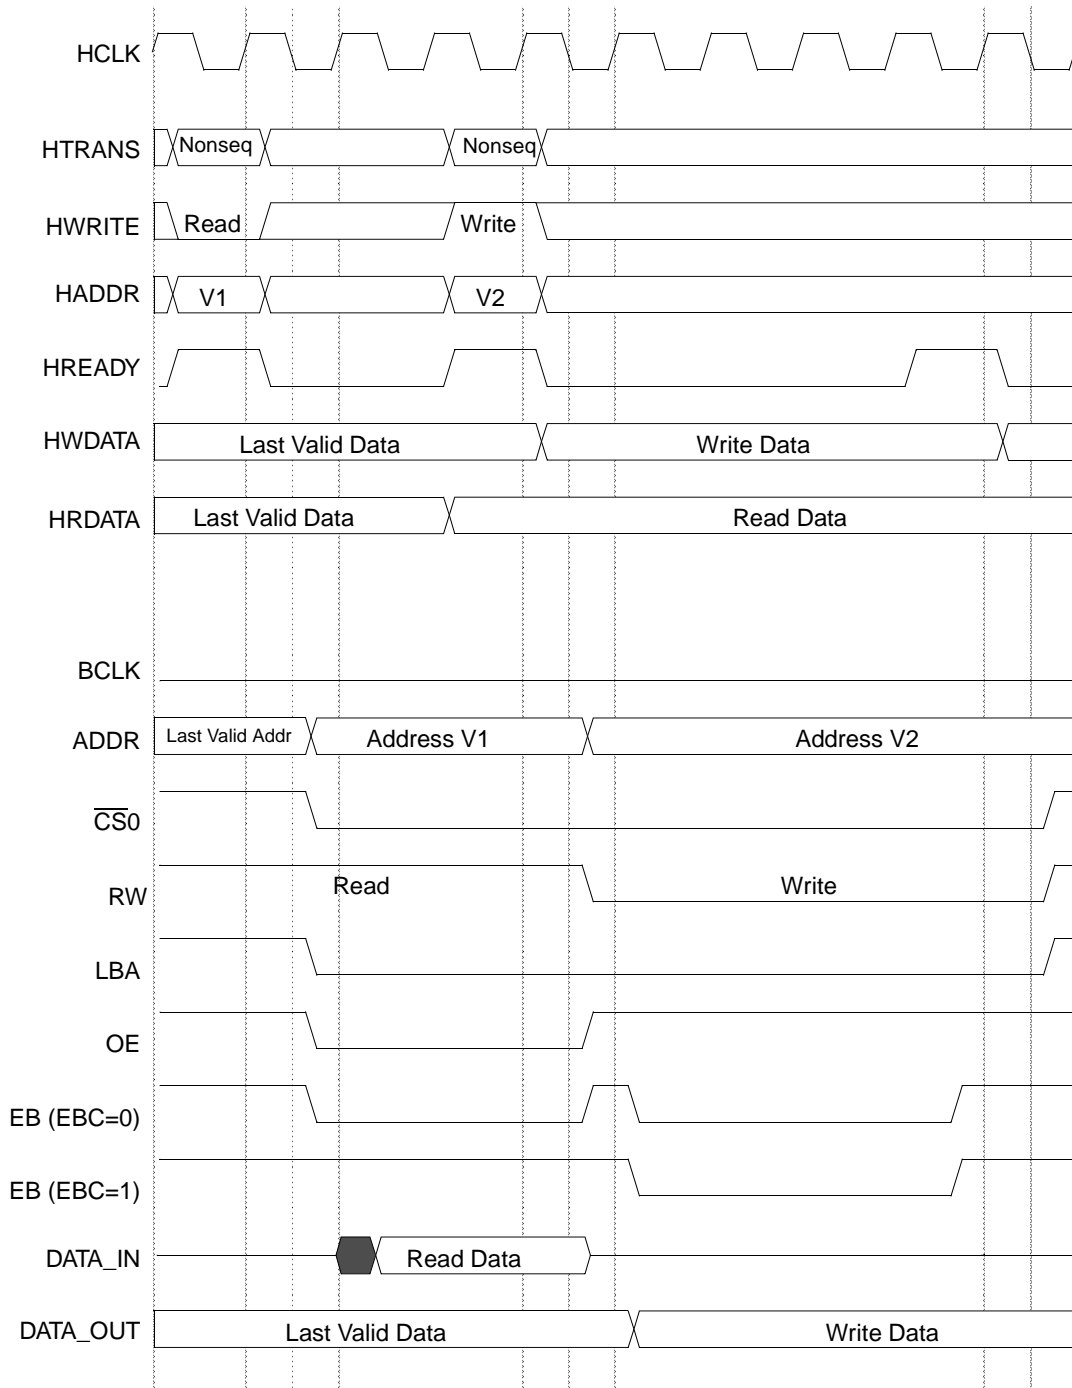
HCLK
HTRANS Nonseq Nonseq
HWRITE Read Write
HADDR V1 V2
HREADY
HWDATA Last Valid Data Write Data
HRDATA Last Valid Data Read Data

BCLK
ADDR Last Valid Addr Address V1 Address V2
$\overline{CS}0$
RW Read Write
LBA
OE
EB (EBC=0)
EB (EBC=1)
DATA_IN Read Data
DATA_OUT Last Valid Data Write Data